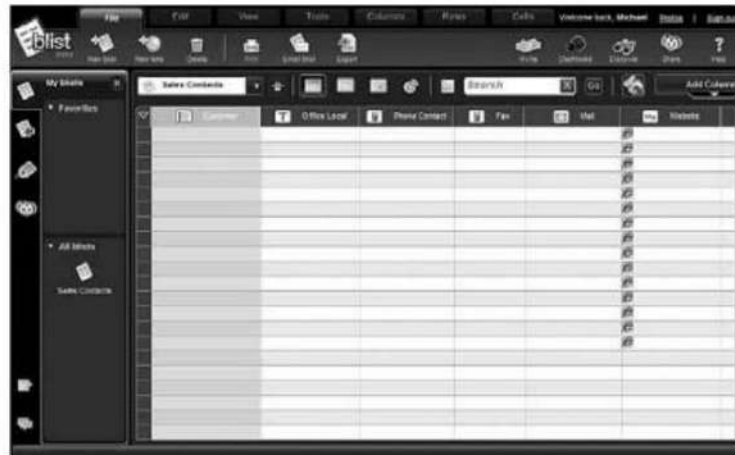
File Edit View Tools Columns Rows Cells Welcome back, Michael Status | Sign out

blist

New blist New row Delete Print Email blist Export Invite Dashboard Discover Share Help

My blists

Favorites

Sales Contacts

Search Go

Add Column

Customer Office Local Phone Contact Fax Mail Website

All blists

Sales Contacts